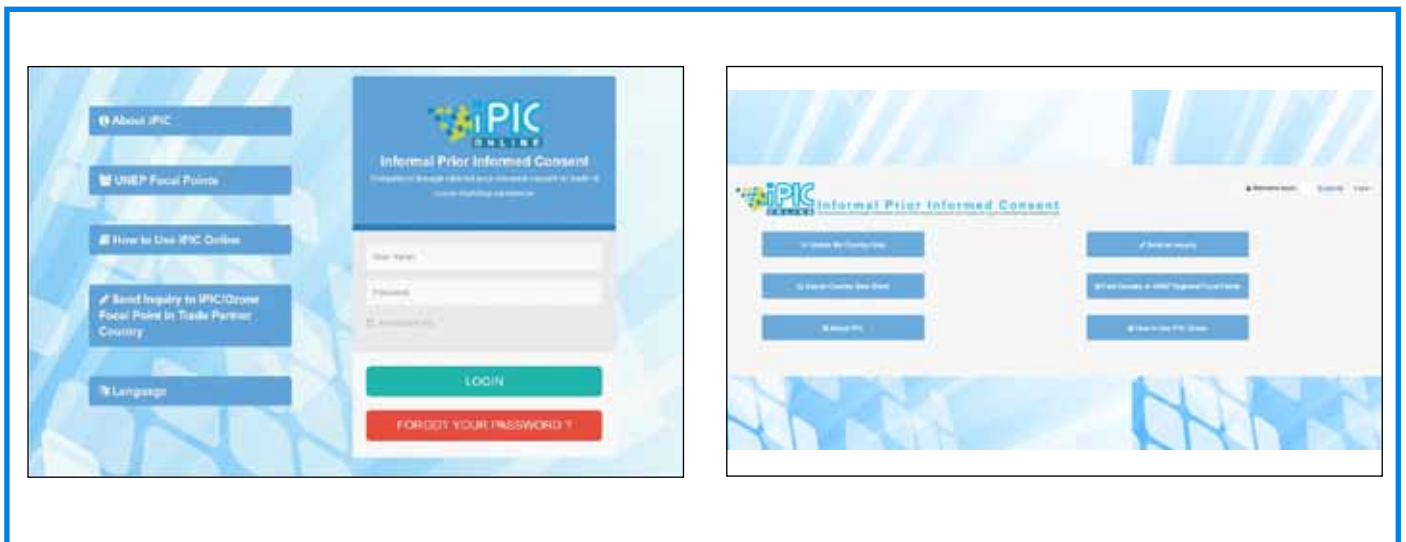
About iPIC

UNEP Focal Points

How to Use iPIC Online

Send Inquiry to iPIC/Ozone Focal Point in Trade Partner Country

Language

iPIC ONLINE

Informal Prior Informed Consent

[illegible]

User Name

Password

Remember me

LOGIN

FORGOT YOUR PASSWORD ?

iPIC ONLINE Informal Prior Informed Consent

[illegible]

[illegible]

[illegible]

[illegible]

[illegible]

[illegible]

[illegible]

About iPIC

How to Use iPIC Online